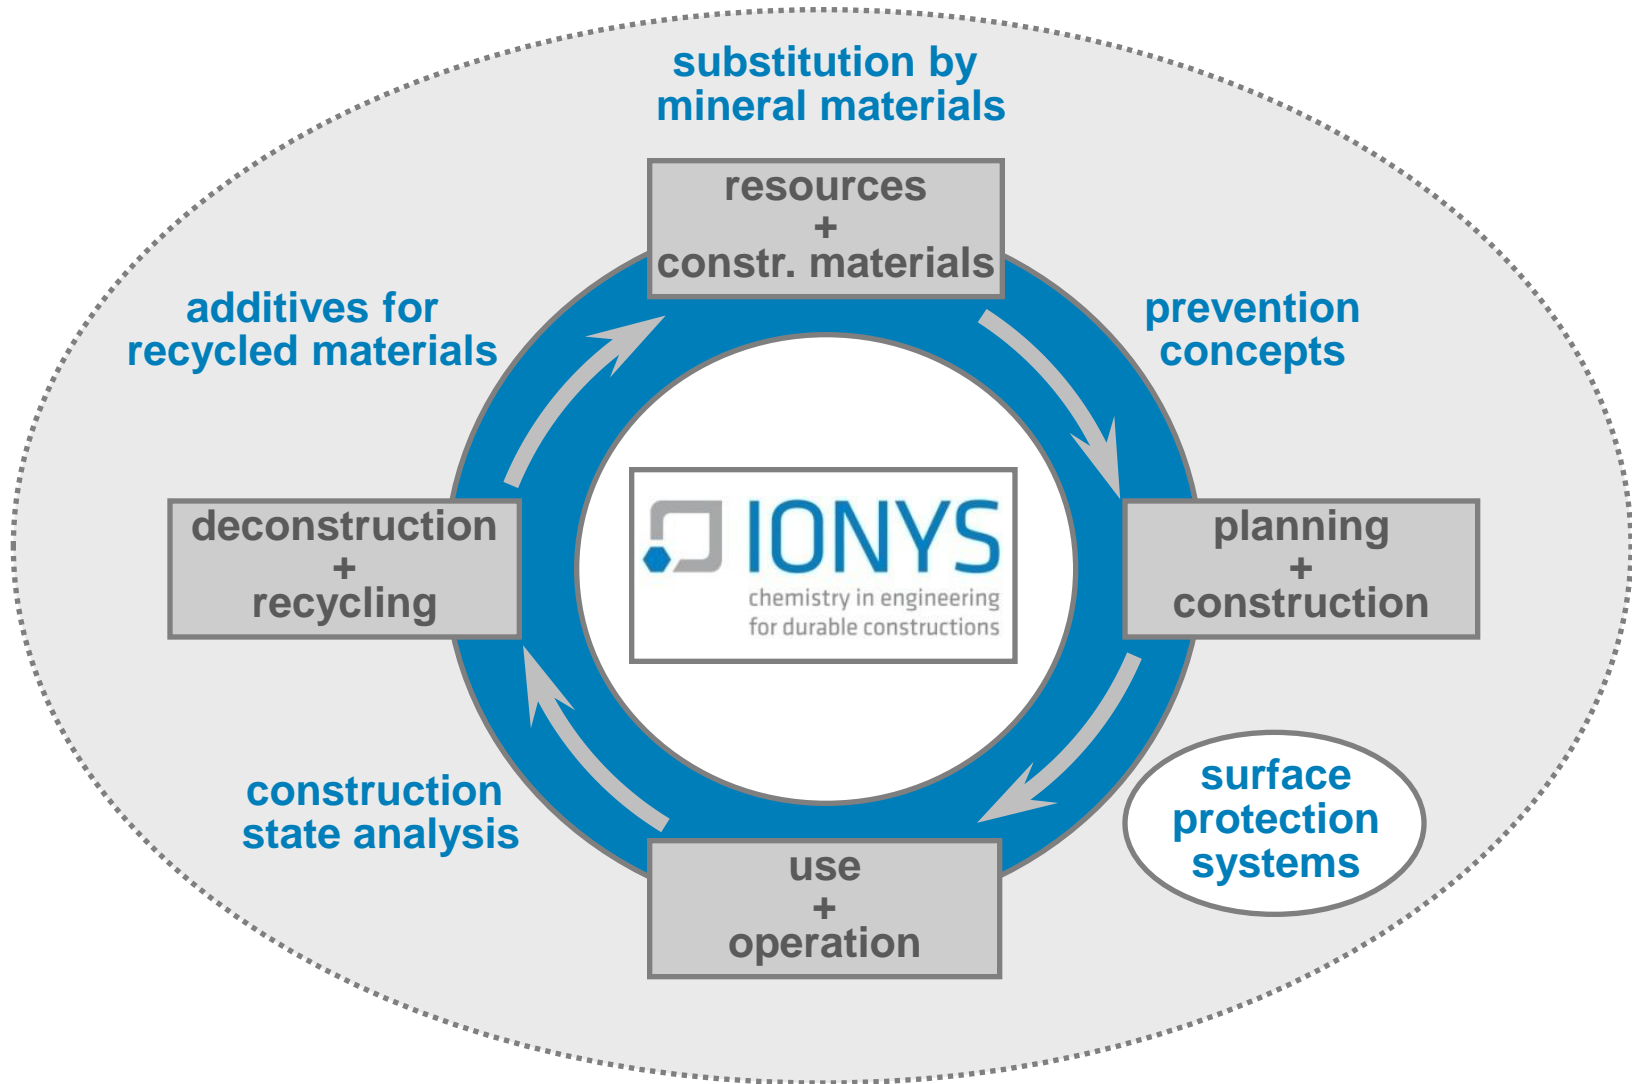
substitution by mineral materials

resources
+
constr. materials

additives for recycled materials

prevention concepts

deconstruction
+
recycling

IONYS
chemistry in engineering
for durable constructions

planning
+
construction

surface protection systems

construction state analysis

use
+
operation